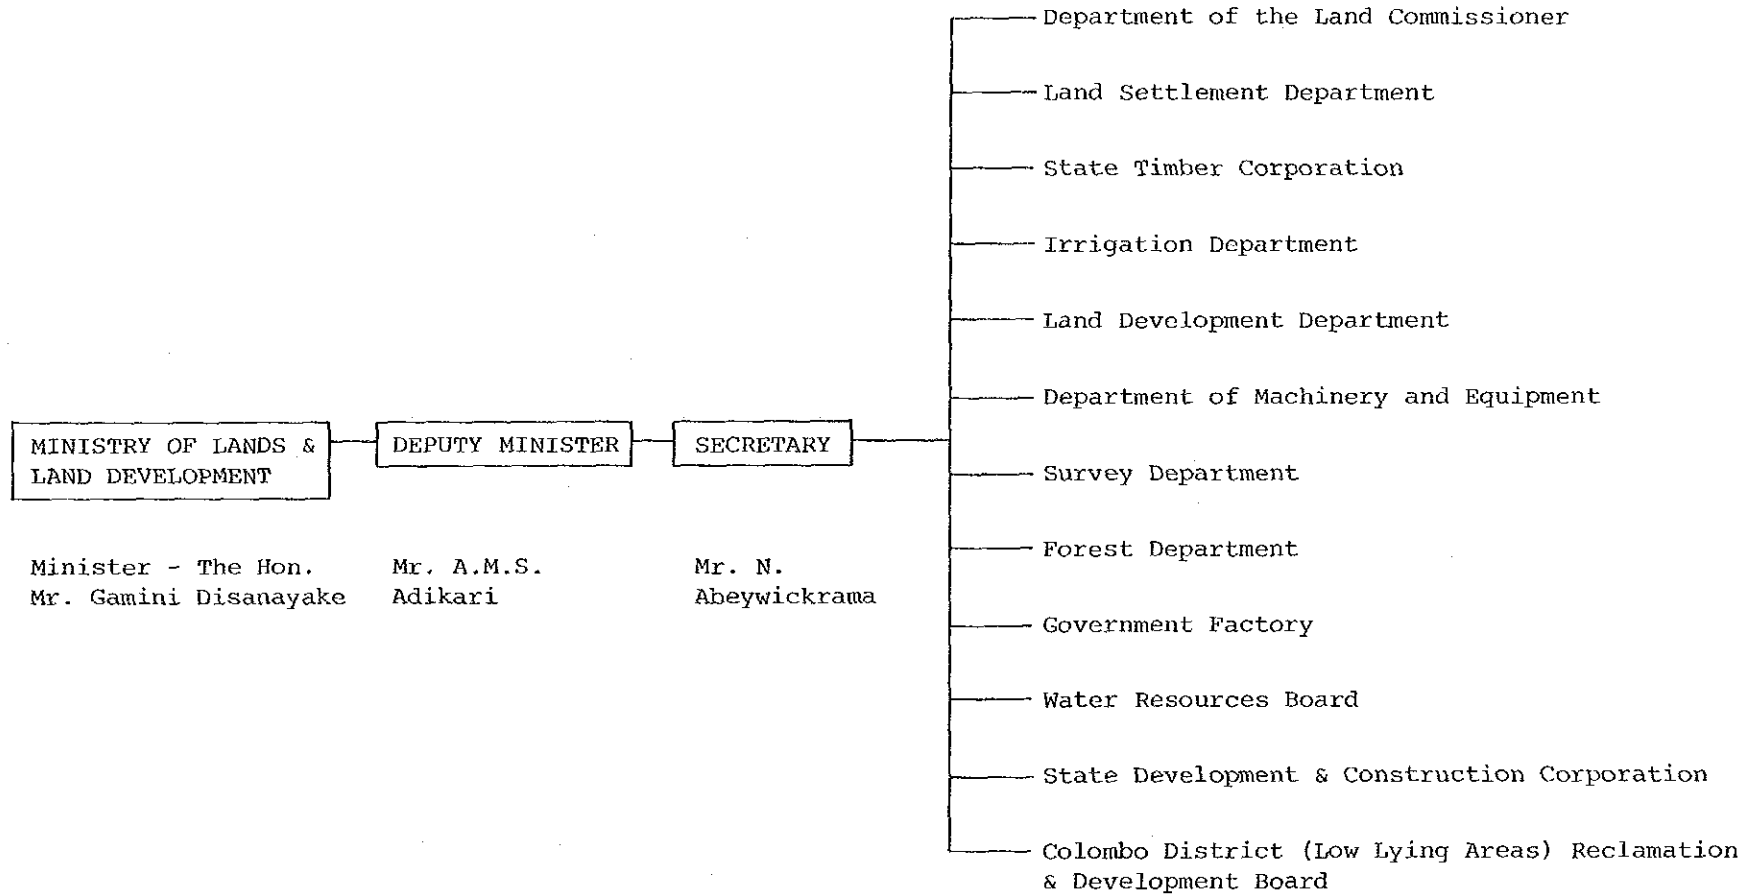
MINISTRY OF LANDS & LAND DEVELOPMENT

DEPUTY MINISTER

SECRETARY

Minister - The Hon. Mr. Gamini Disanayake

Mr. A.M.S. Adikari

Mr. N. Abeywickrama

Department of the Land Commissioner

Land Settlement Department

State Timber Corporation

Irrigation Department

Land Development Department

Department of Machinery and Equipment

Survey Department

Forest Department

Government Factory

Water Resources Board

State Development & Construction Corporation

Colombo District (Low Lying Areas) Reclamation & Development Board